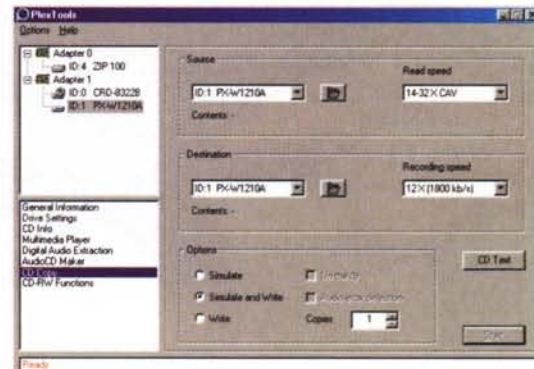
PlexTools
Options Help

Adapter 0
ID:4 ZIP 100
Adapter 1
ID:0 CRD-8322B
ID:1 PX-W1210A

General Information
Drive Settings
CD Info
Multimedia Player
Digital Audio Extraction
AudioCD Maker
CD Copy
CD-RW Functions

Source
ID:1 PX-W1210A
Read speed
14-32X CAV
Contents: -

Destination
ID:1 PX-W1210A
Recording speed
12X (1800 kb/s)
Contents: -

Options
Simulate
Simulate and Write
Write
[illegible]
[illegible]
Copies 1

CD Text
Start

Ready